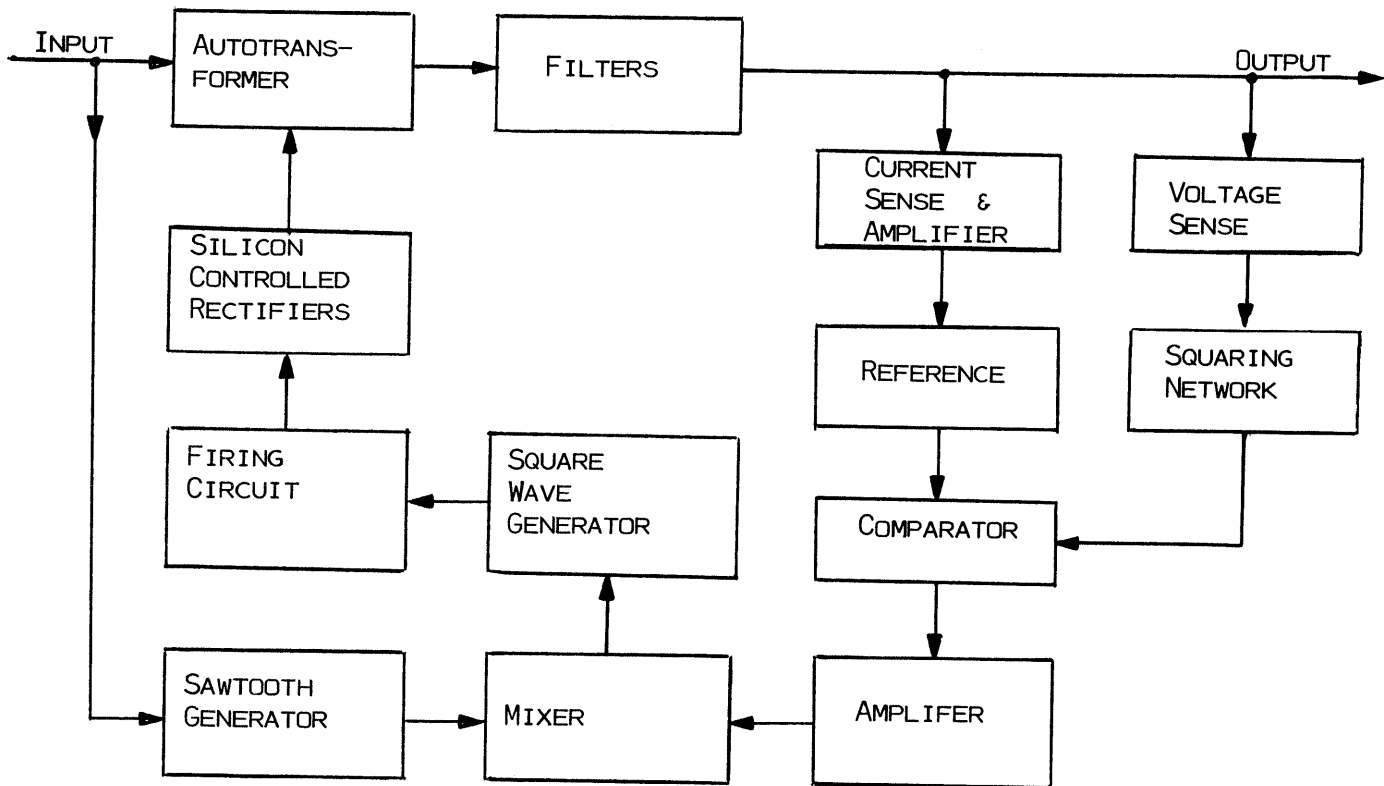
INPUT

AUTOTRANSFORMER

FILTERS

OUTPUT

CURRENT SENSE & AMPLIFIER

VOLTAGE SENSE

SILICON CONTROLLED RECTIFIERS

REFERENCE

SQUARING NETWORK

FIRING CIRCUIT

SQUARE WAVE GENERATOR

COMPARATOR

SAWTOOTH GENERATOR

MIXER

AMPLIFER